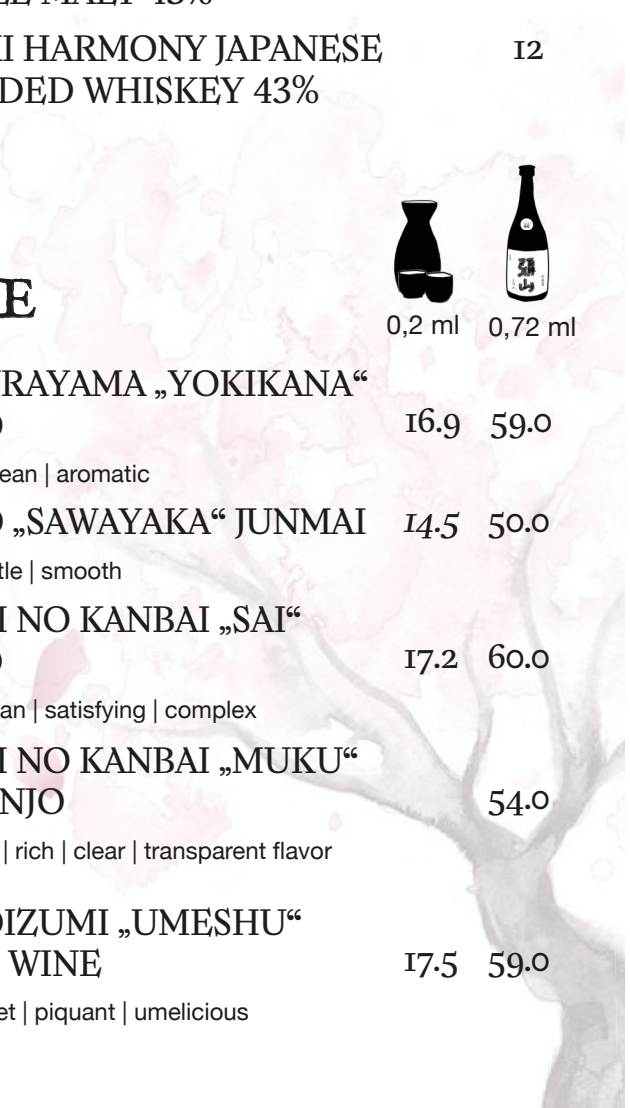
I HARMONY JAPANESE DED WHISKEY 43%

12

E

0,2 ml 0,72 ml

RAYAMA „YOKIKANA“ )

16.9 59.0

ean | aromatic

„SAWAYAKA“ JUNMAI

14.5 50.0

tle | smooth

I NO KANBAI „SAI“ )

17.2 60.0

an | satisfying | complex

I NO KANBAI „MUKU“ NJO

54.0

| rich | clear | transparent flavor

DIZUMI „UMESHU“ WINE

17.5 59.0

et | piquant | umelicious